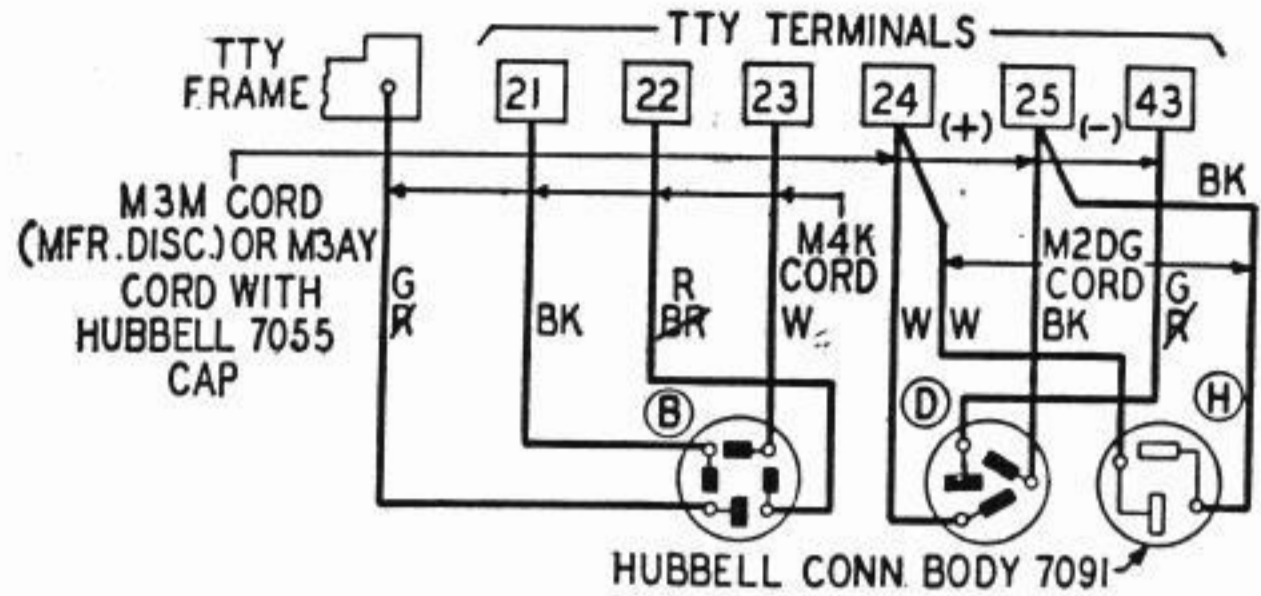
TTY TERMINALS

TTY FRAME

21 22 23 24 (+) 25 (−) 43

M3M CORD (MFR. DISC.) OR M3AY CORD WITH HUBBELL 7055 CAP

G R̸

BK

R B̸R̸

M4K CORD

W

W W

M2DG CORD

BK

BK

G R̸

B

D

H

HUBBELL CONN. BODY 7091